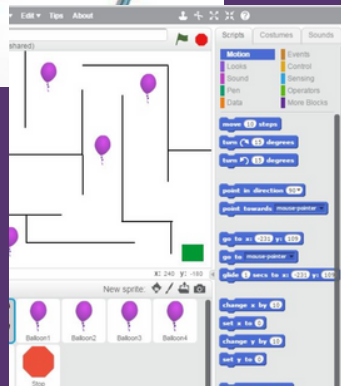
Edit ▾ Tips About

shared)

x: 240 y: -180

New sprite:

Balloon1 Balloon2 Balloon3 Balloon4

Stop

Scripts Costumes Sounds

Motion Events
Looks Control
Sound Sensing
Pen Operators
Data More Blocks

move 10 steps

turn ↻ 15 degrees

turn ↺ 15 degrees

point in direction 90▾

point towards mouse-pointer ▾

go to x: -221 y: 159

go to mouse-pointer ▾

glide 1 secs to x: -221 y: 159

change x by 10

set x to 0

change y by 10

set y to 0